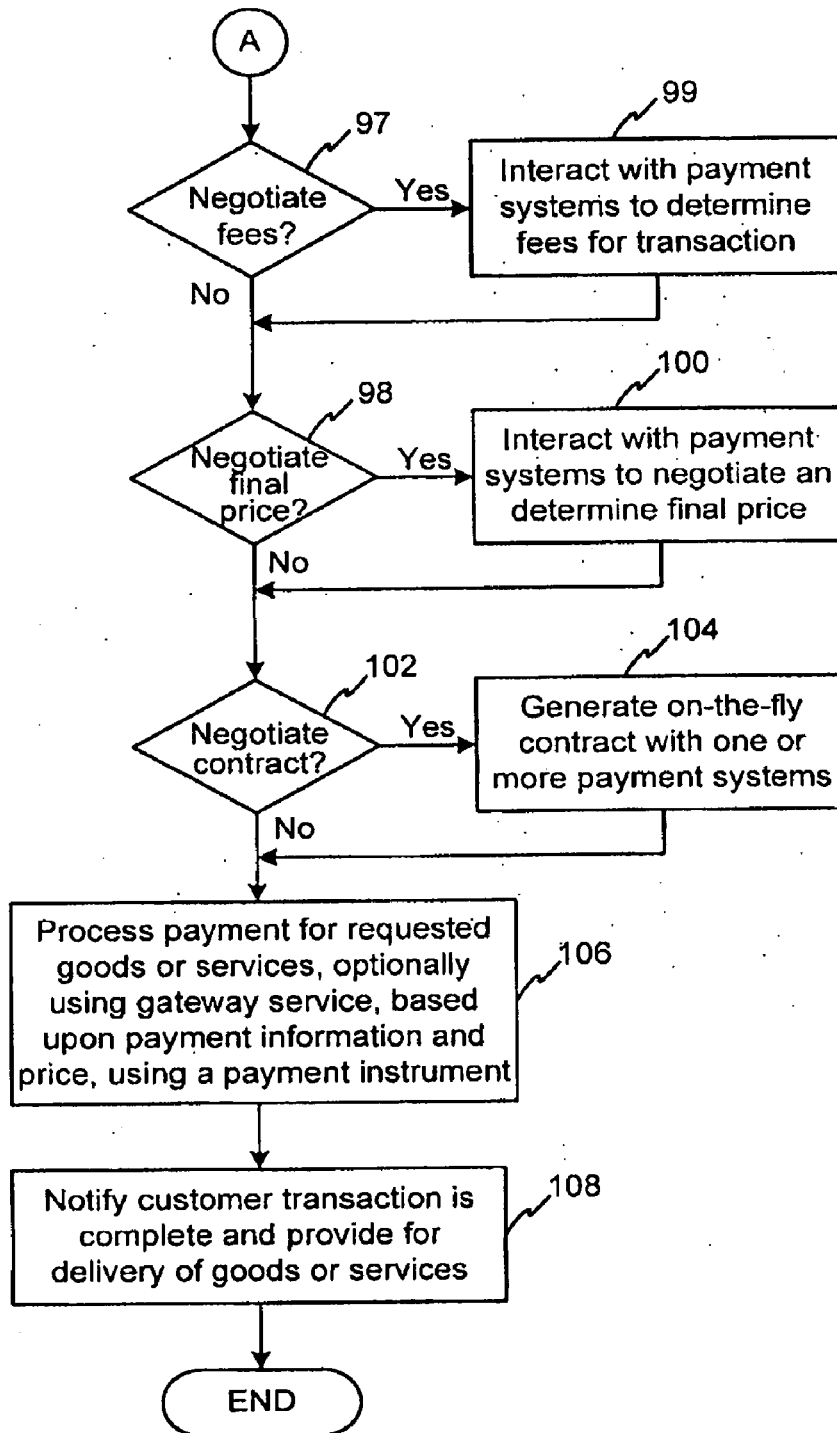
A

97

Negotiate fees?

Yes

99

Interact with payment systems to determine fees for transaction

No

98

Negotiate final price?

Yes

100

Interact with payment systems to negotiate an determine final price

No

102

Negotiate contract?

Yes

104

Generate on-the-fly contract with one or more payment systems

No

Process payment for requested goods or services, optionally using gateway service, based upon payment information and price, using a payment instrument

106

Notify customer transaction is complete and provide for delivery of goods or services

108

END